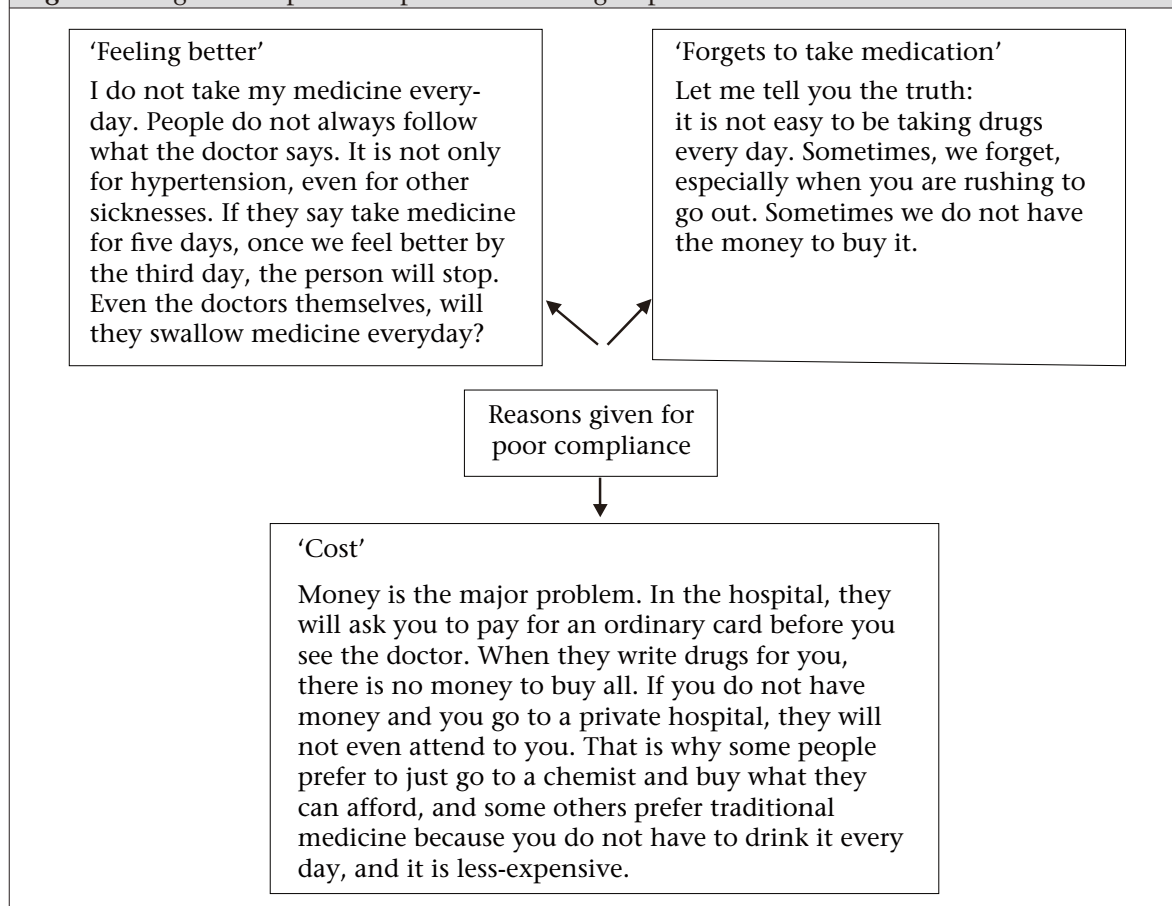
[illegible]

'Feeling better'

I do not take my medicine everyday. People do not always follow what the doctor says. It is not only for hypertension, even for other sicknesses. If they say take medicine for five days, once we feel better by the third day, the person will stop. Even the doctors themselves, will they swallow medicine everyday?

'Forgets to take medication'

Let me tell you the truth: it is not easy to be taking drugs every day. Sometimes, we forget, especially when you are rushing to go out. Sometimes we do not have the money to buy it.

Reasons given for poor compliance

'Cost'

Money is the major problem. In the hospital, they will ask you to pay for an ordinary card before you see the doctor. When they write drugs for you, there is no money to buy all. If you do not have money and you go to a private hospital, they will not even attend to you. That is why some people prefer to just go to a chemist and buy what they can afford, and some others prefer traditional medicine because you do not have to drink it every day, and it is less-expensive.